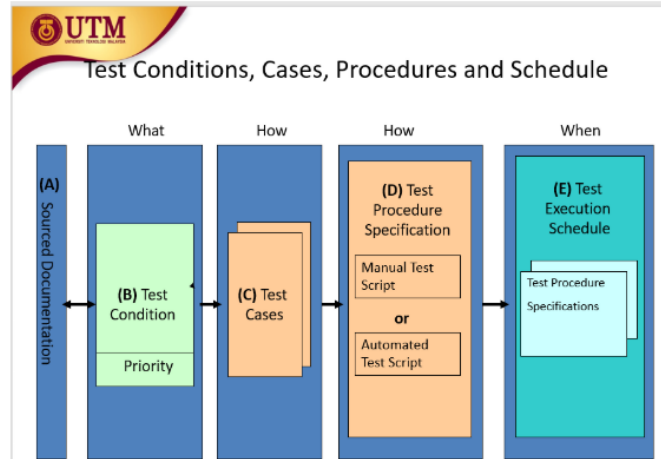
UTM
UNIVERSITI TEKNOLOGI MALAYSIA

Test Conditions, Cases, Procedures and Schedule

What

How

How

When

(A) Sourced Documentation

(B) Test Condition

Priority

(C) Test Cases

(D) Test Procedure Specification

Manual Test Script

or

Automated Test Script

(E) Test Execution Schedule

Test Procedure Specifications